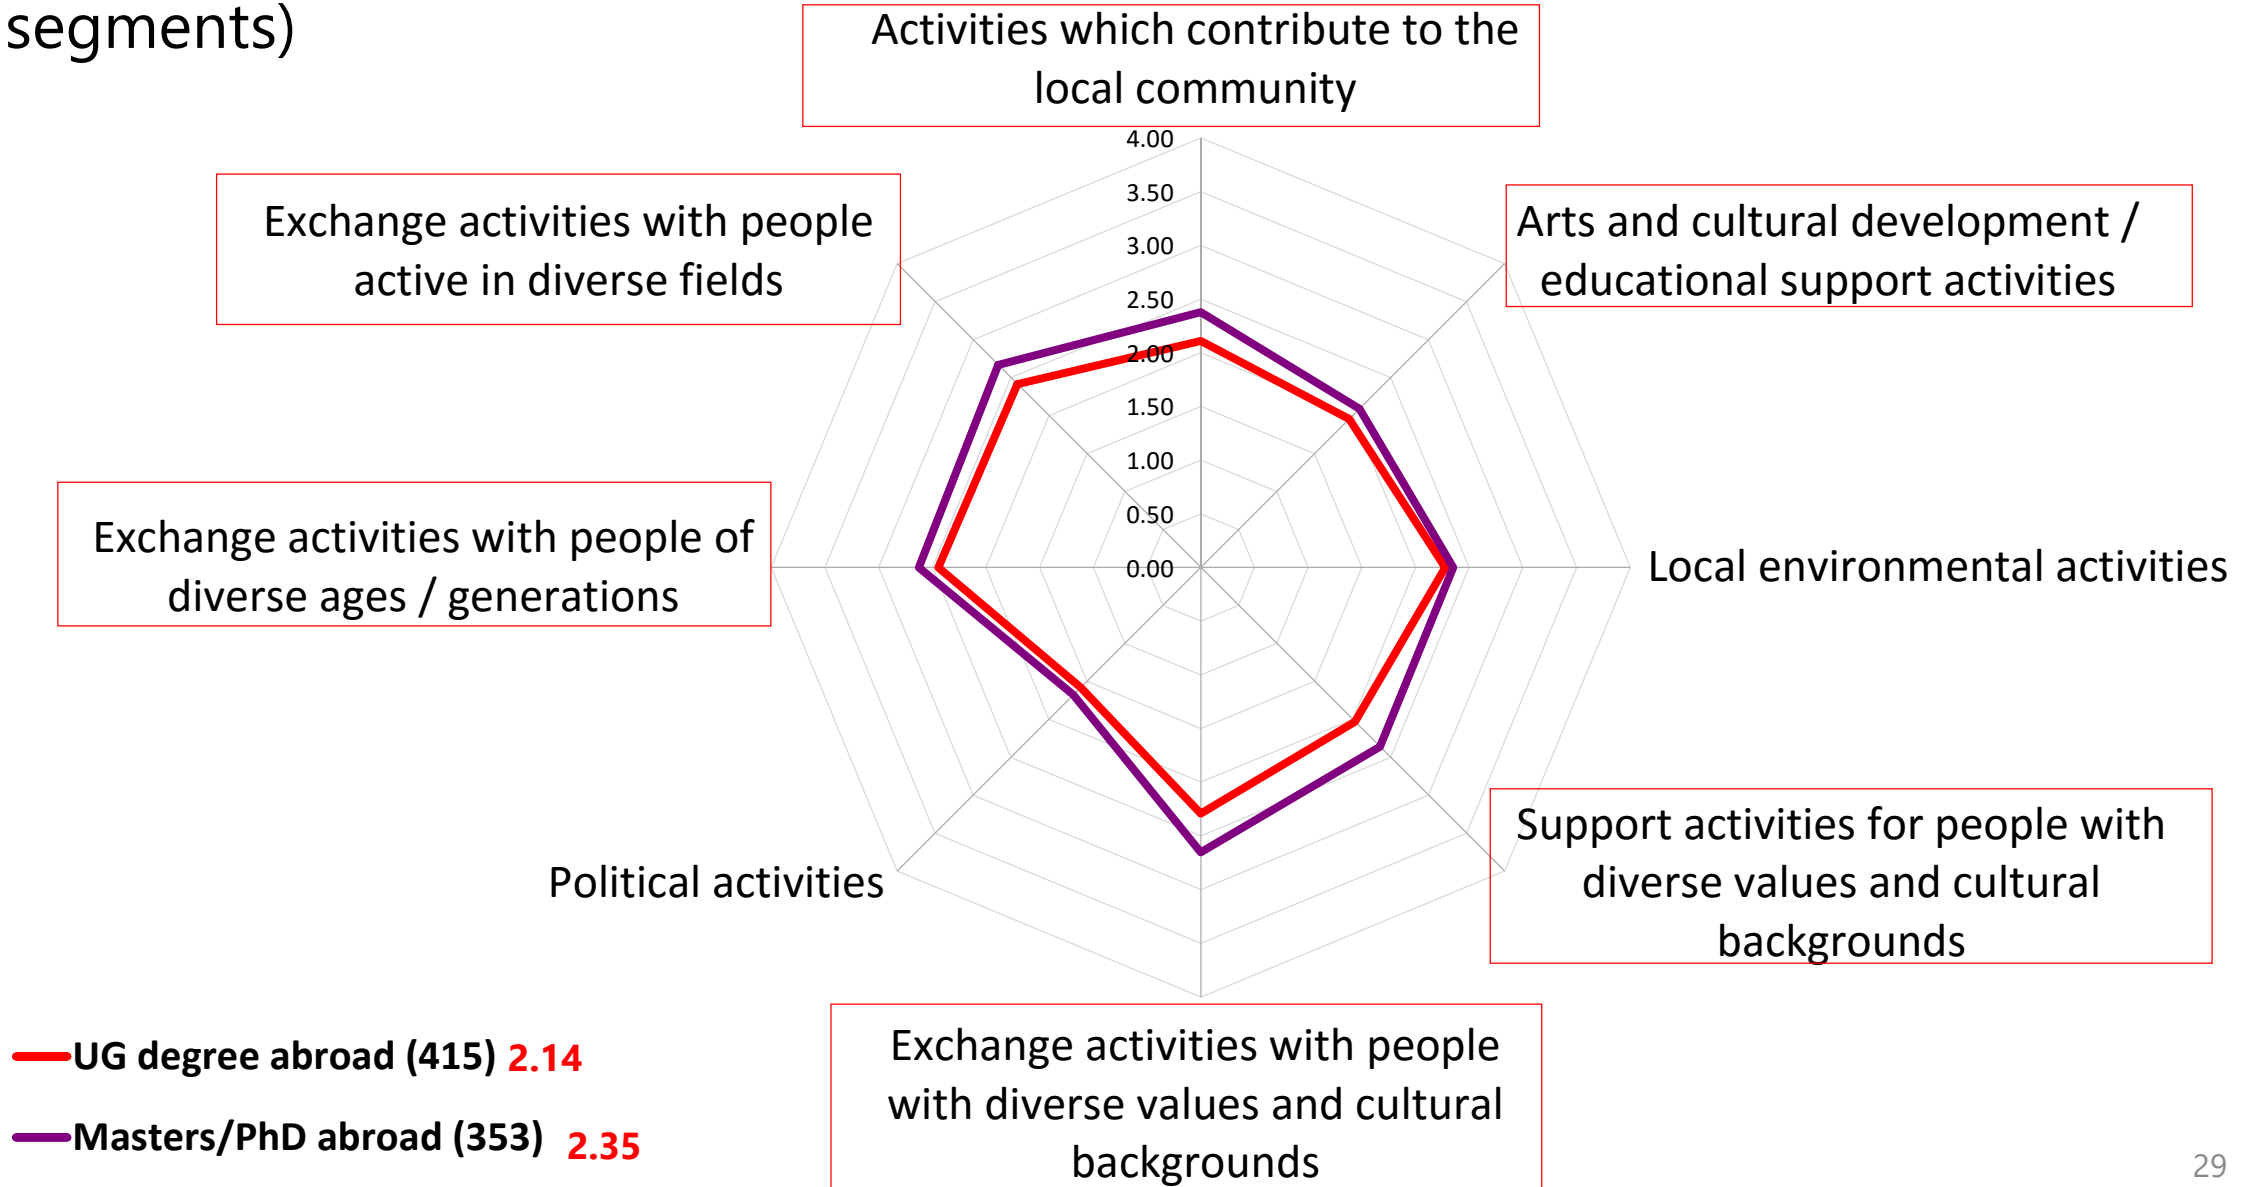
segments)

Activities which contribute to the local community

4.00
3.50
3.00
2.50
2.00
1.50
1.00
0.50
0.00

Exchange activities with people active in diverse fields

Arts and cultural development / educational support activities

Exchange activities with people of diverse ages / generations

Local environmental activities

Political activities

Support activities for people with diverse values and cultural backgrounds

Exchange activities with people with diverse values and cultural backgrounds

UG degree abroad (415) 2.14

Masters/PhD abroad (353) 2.35

29